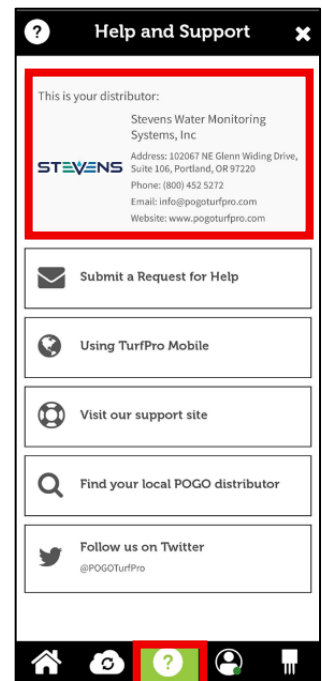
?

Help and Support

This is your distributor:

STEVENS

Stevens Water Monitoring Systems, Inc

Address: 102067 NE Glenn Widing Drive, Suite 106, Portland, OR 97220

Phone: (800) 452 5272

Email: info@pogoturfpro.com

Website: www.pogoturfpro.com

Submit a Request for Help

Using TurfPro Mobile

Visit our support site

Find your local POGO distributor

Follow us on Twitter

@POGOTurfPro

?